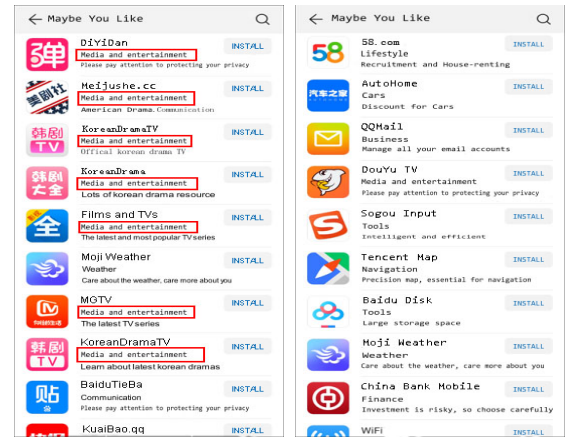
Maybe You Like

弹
DiYiDan
Media and entertainment
Please pay attention to protecting your privacy
INSTALL

美剧社
Meijushe.cc
Media and entertainment
American Drama.Communication
INSTALL

韩剧 TV
KoreanDramaTV
Media and entertainment
Offical korean drama TV
INSTALL

韩剧大全
KoreanDrama
Media and entertainment
Lots of korean drama resource
INSTALL

全
Films and TVs
Media and entertainment
The latest and most popular TV series
INSTALL

Moji Weather
Weather
Care about the weather, care more about you
INSTALL

MGTV
Media and entertainment
The latest TV series
INSTALL

韩剧 TV
KoreanDramaTV
Media and entertainment
Learn about latest korean dramas
INSTALL

贴
BaiduTieBa
Communication
Please pay attention to protecting your privacy
INSTALL

KuaiBao.qq
INSTALL

Maybe You Like

58
58.com
Lifestyle
Recruitment and House-renting
INSTALL

汽车之家
AutoHome
Cars
Discount for Cars
INSTALL

QQMail
Business
Manage all your email accounts
INSTALL

DouYu TV
Media and entertainment
Please pay attention to protecting your privacy
INSTALL

Sogou Input
Tools
Intelligent and efficient
INSTALL

Tencent Map
Navigation
Precision map, essential for navigation
INSTALL

Baidu Disk
Tools
Large storage space
INSTALL

Moji Weather
Weather
Care about the weather, care more about you
INSTALL

China Bank Mobile
Finance
Investment is risky, so choose carefully
INSTALL

WiFi
INSTALL